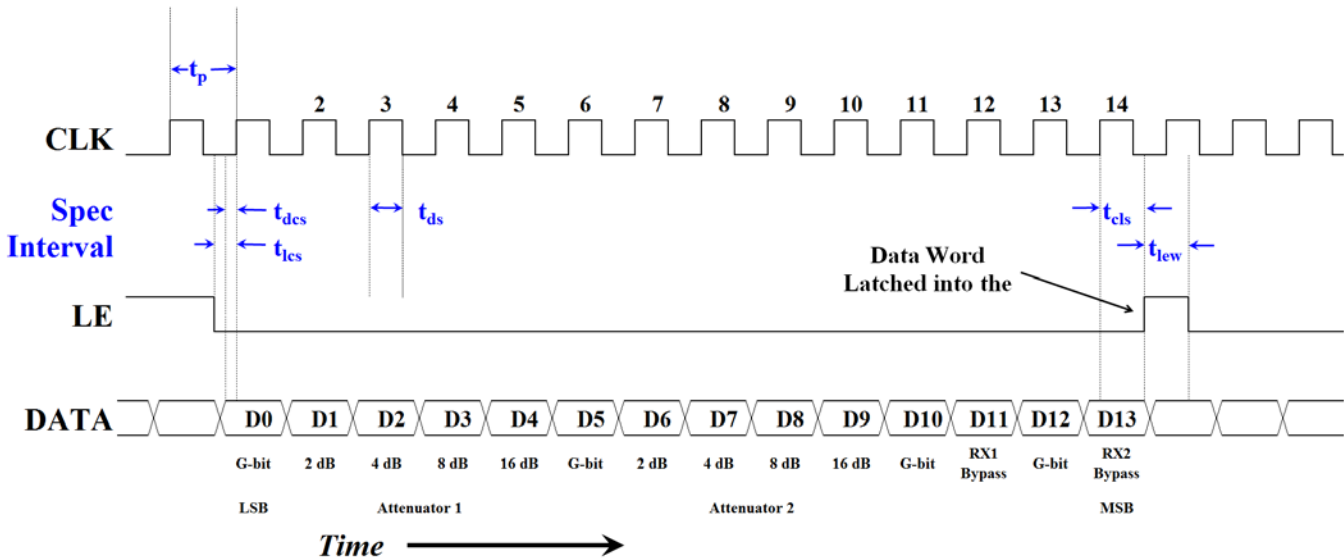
$t_p$

2 3 4 5 6 7 8 9 10 11 12 13 14

CLK

Spec Interval

$t_{dcs}$

$t_{lcs}$

$t_{ds}$

$t_{cls}$

$t_{lew}$

Data Word Latched into the

LE

DATA

D0 D1 D2 D3 D4 D5 D6 D7 D8 D9 D10 D11 D12 D13

G-bit 2 dB 4 dB 8 dB 16 dB G-bit 2 dB 4 dB 8 dB 16 dB G-bit RX1 Bypass G-bit RX2 Bypass

LSB Attenuator 1 Attenuator 2 MSB

Time